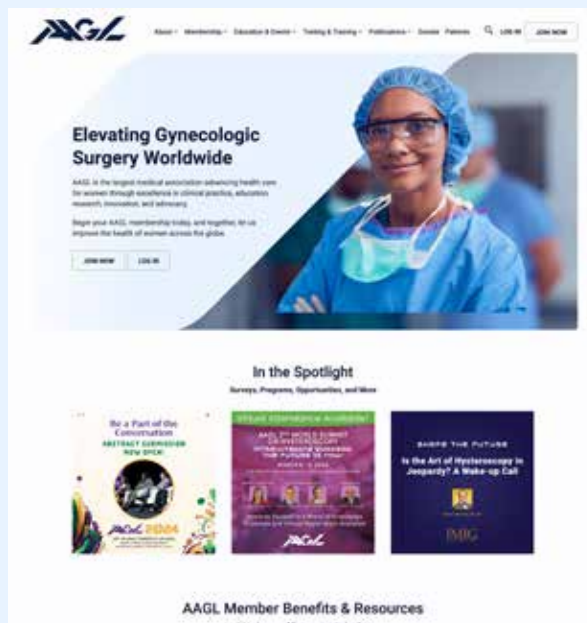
AAGL

About · Membership · Education & Events · Training & Tracing · Publications · Donate Patients LOG IN JOIN NOW

Elevating Gynecologic Surgery Worldwide

AAGL is the largest medical association advancing health care for women through excellence in clinical practice, education, research, innovation, and advocacy.

Begin your AAGL membership today, and together, let us improve the health of women across the globe.

JOIN NOW LOG IN

In the Spotlight

Surveys, Programs, Opportunities, and More

Be a Part of the Conversation
ABSTRACT SUBMISSION NOW OPEN!
AAGL 2024

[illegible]
AAGL
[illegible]

SHAPE THE FUTURE
Is the Art of Hysteroscopy in Jeopardy? A Wake-up Call
IMIG

AAGL Member Benefits & Resources